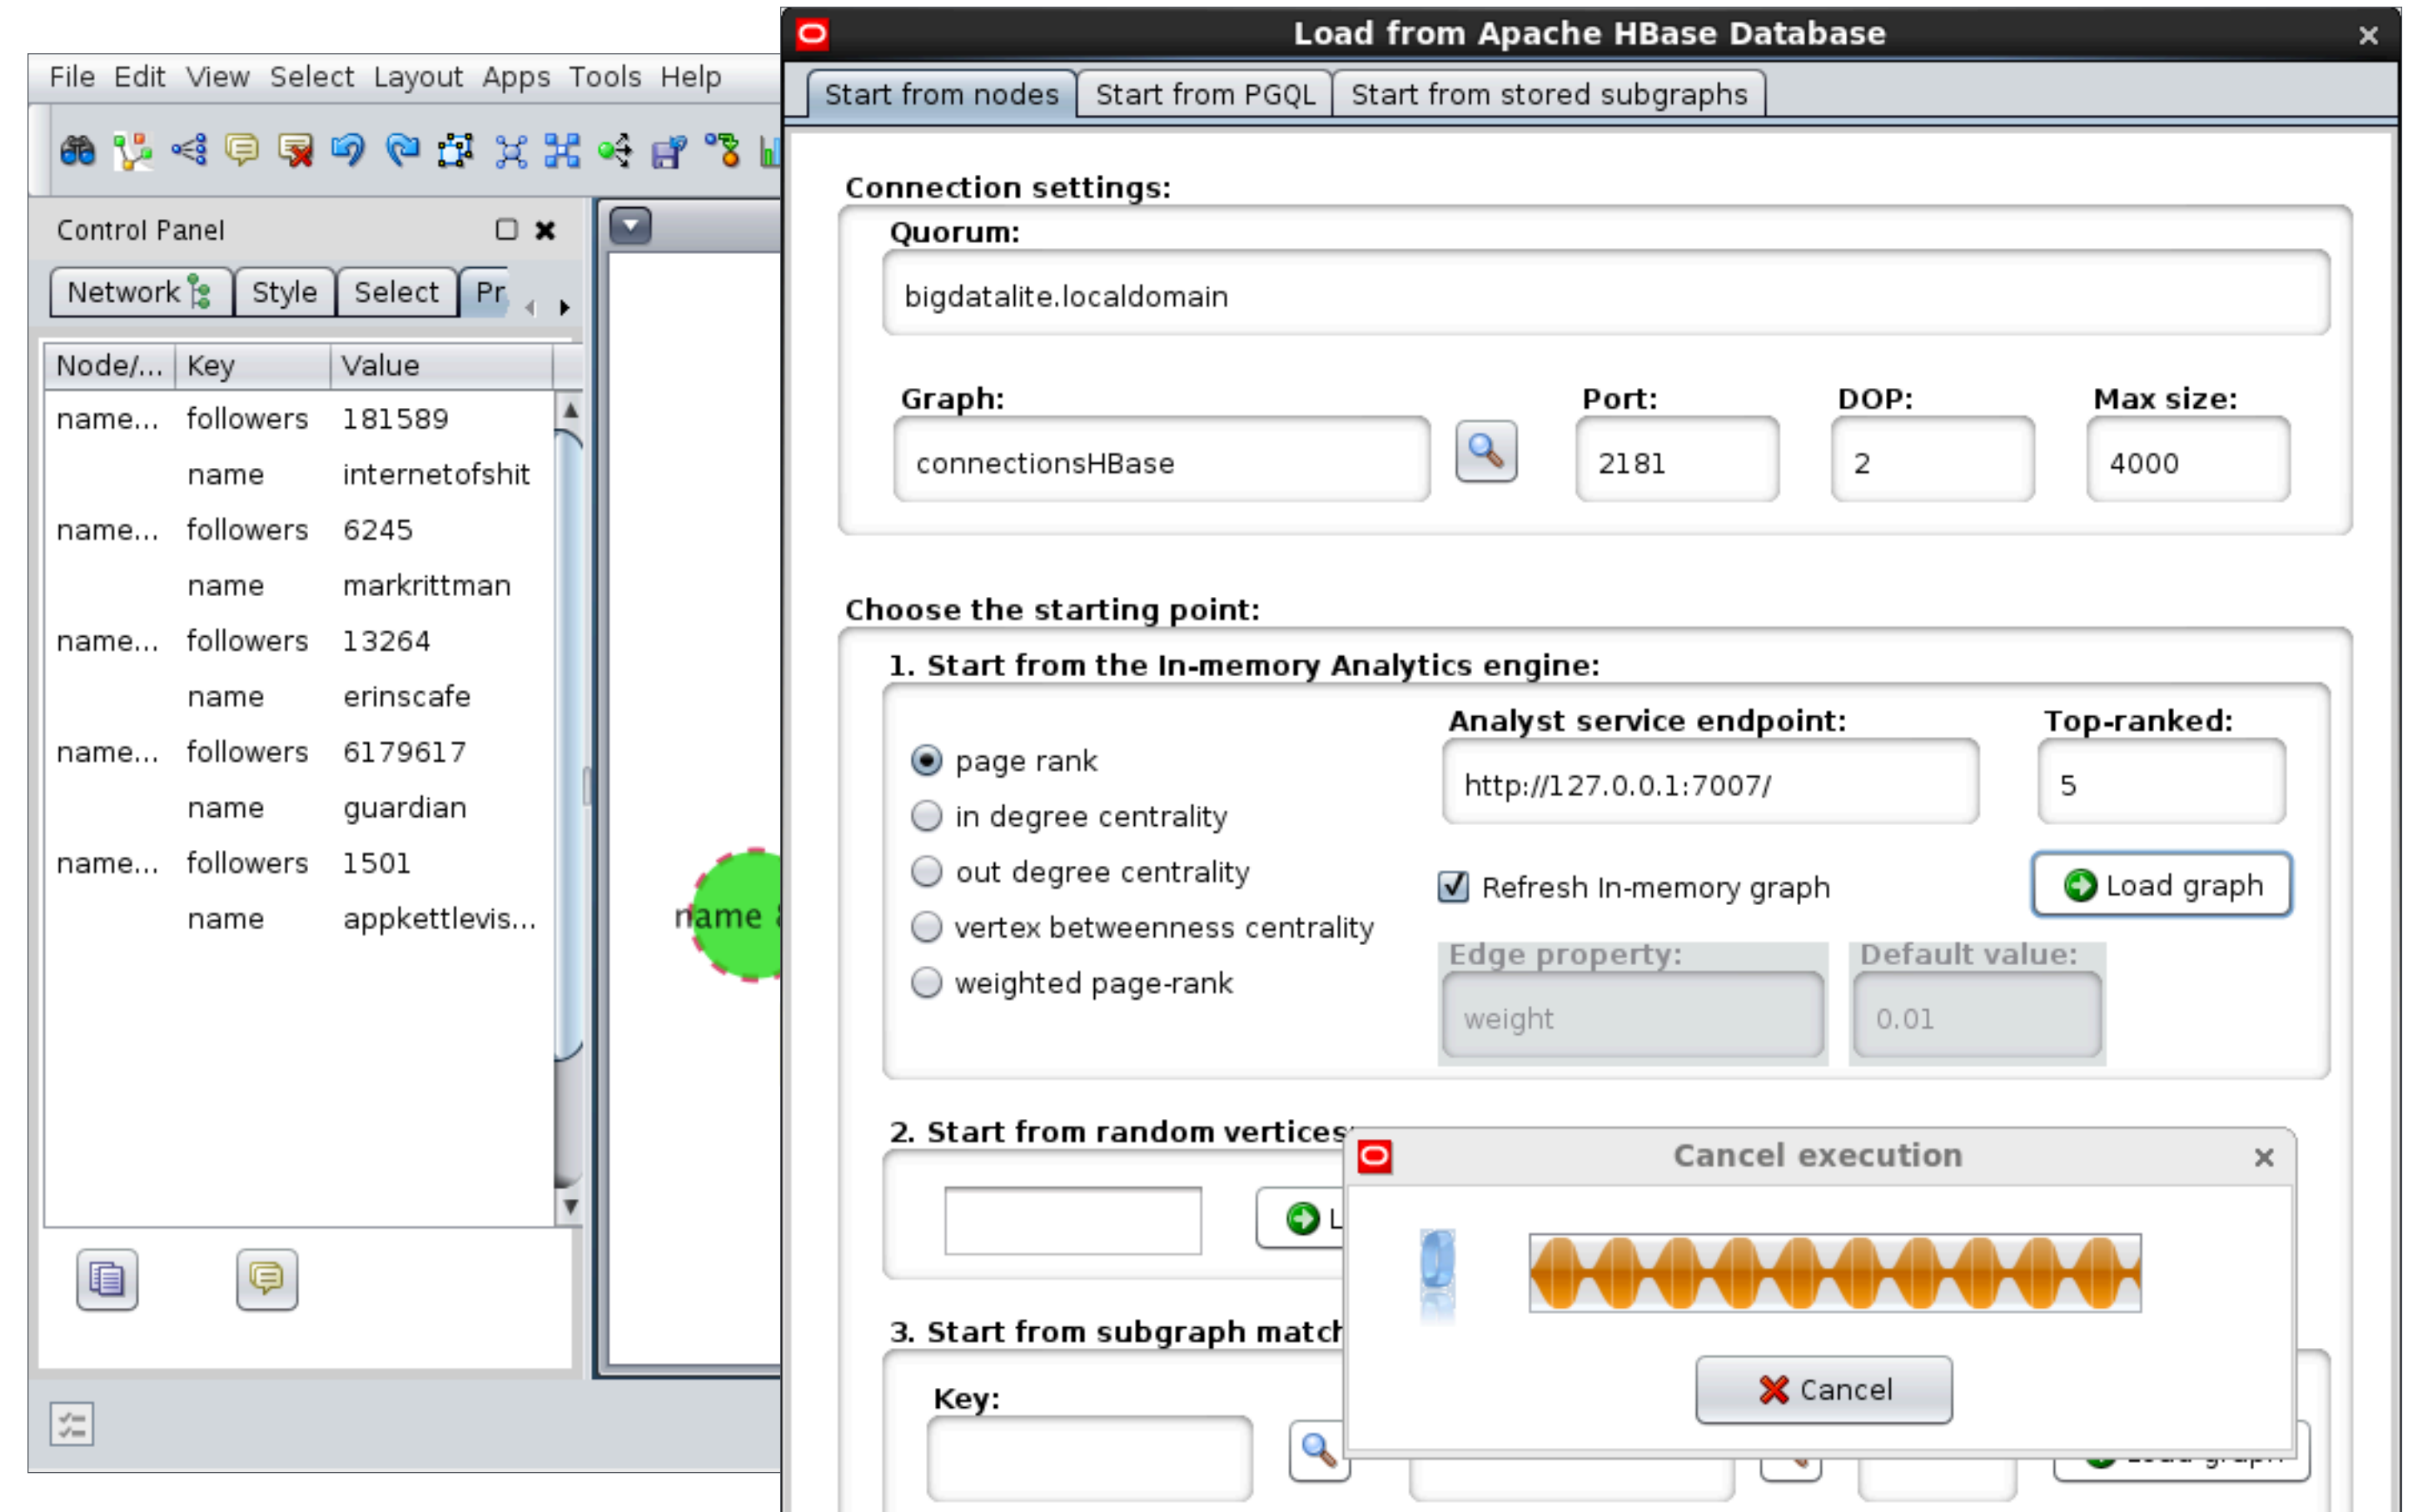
File Edit View Select Layout Apps Tools Help

Control Panel

Network Style Select Pr

| Node/... | Key | Value |
|---|---|---|
| name... | followers | 181589 |
| | name | internetofshit |
| name... | followers | 6245 |
| | name | markrittman |
| name... | followers | 13264 |
| | name | erinscafe |
| name... | followers | 6179617 |
| | name | guardian |
| name... | followers | 1501 |
| | name | appkettlevis... |

name

Load from Apache HBase Database

Start from nodes Start from PGQL Start from stored subgraphs

Connection settings:

Quorum:
bigdatalite.localdomain

Graph:
connectionsHBase

Port:
2181

DOP:
2

Max size:
4000

Choose the starting point:

1. Start from the In-memory Analytics engine:

page rank
in degree centrality
out degree centrality
vertex betweenness centrality
weighted page-rank

Analyst service endpoint:
http://127.0.0.1:7007/

Top-ranked:
5

Refresh In-memory graph

Load graph

Edge property:
weight

Default value:
0.01

2. Start from random vertices

3. Start from subgraph match

Key:

Cancel execution

Cancel